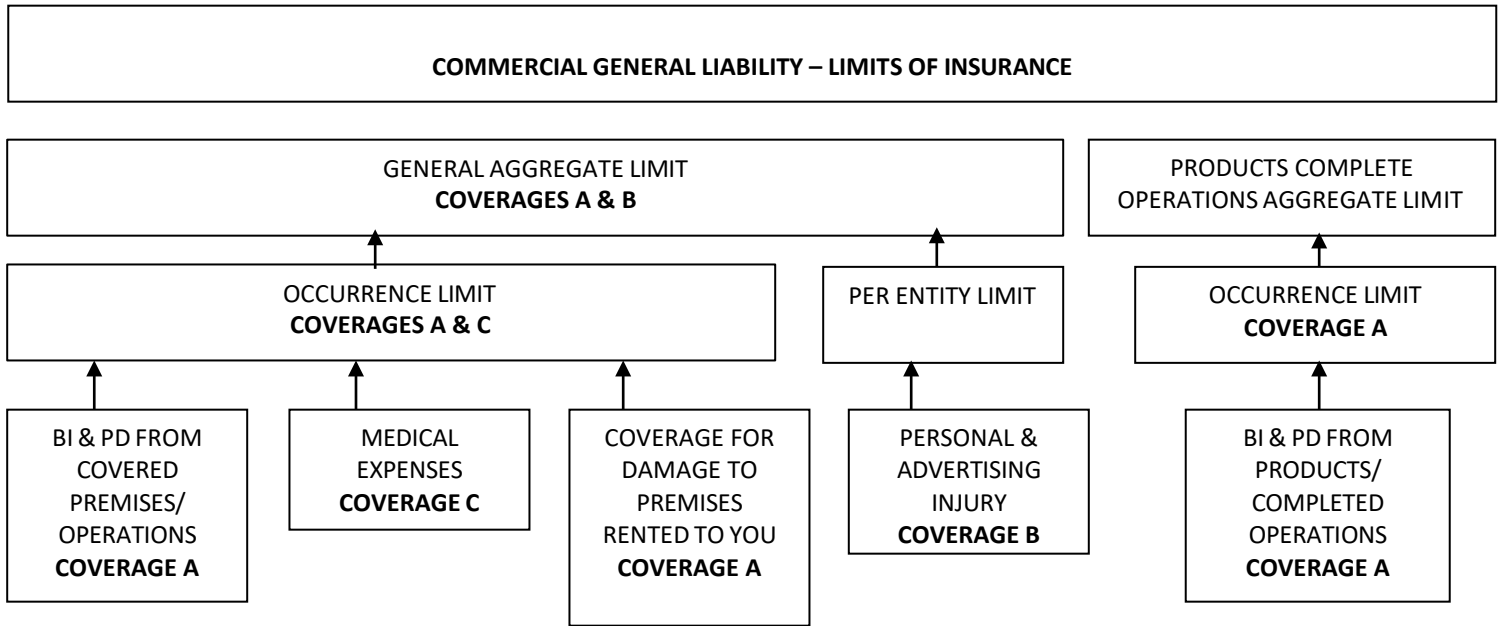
COMMERCIAL GENERAL LIABILITY – LIMITS OF INSURANCE

GENERAL AGGREGATE LIMIT
COVERAGES A & B

PRODUCTS COMPLETE OPERATIONS AGGREGATE LIMIT

OCCURRENCE LIMIT
COVERAGES A & C

PER ENTITY LIMIT

OCCURRENCE LIMIT
COVERAGE A

BI & PD FROM COVERED PREMISES/ OPERATIONS
COVERAGE A

MEDICAL EXPENSES
COVERAGE C

COVERAGE FOR DAMAGE TO PREMISES RENTED TO YOU
COVERAGE A

PERSONAL & ADVERTISING INJURY
COVERAGE B

BI & PD FROM PRODUCTS/ COMPLETED OPERATIONS
COVERAGE A